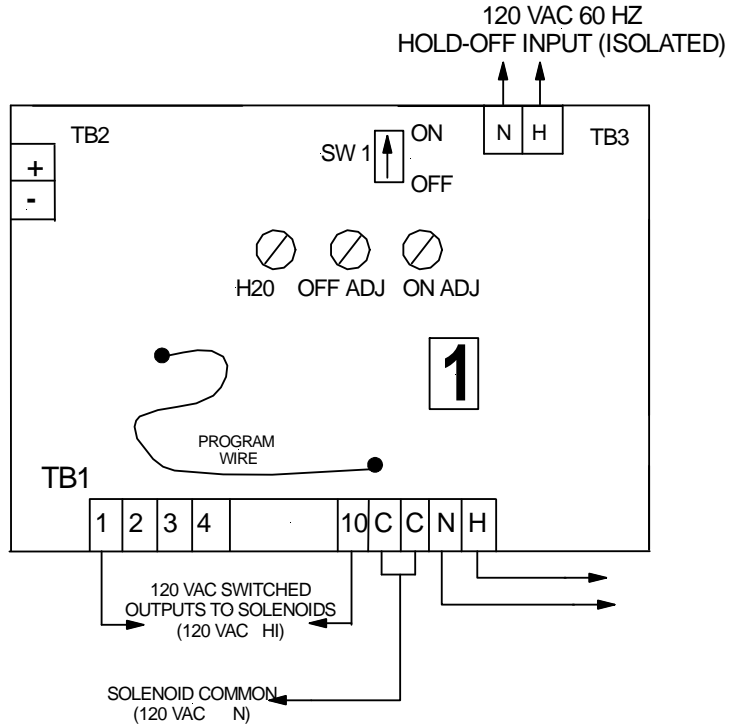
120 VAC 60 HZ
HOLD-OFF INPUT (ISOLATED)

N H

TB3

TB2

+
-

SW 1

ON

OFF

H20 OFF ADJ ON ADJ

1

PROGRAM WIRE

TB1

1 2 3 4 10 C C N H

120 VAC SWITCHED OUTPUTS TO SOLENOIDS (120 VAC HI)

SOLENOID COMMON (120 VAC N)